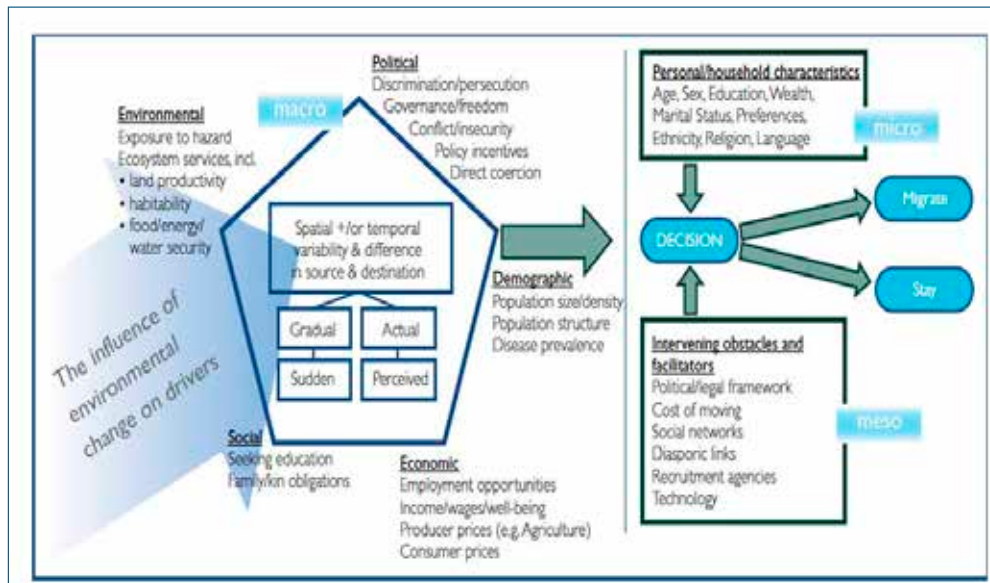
Political
Discrimination/persecution
Governance/freedom
Conflict/insecurity
Policy incentives
Direct coercion

macro

Environmental
Exposure to hazard
Ecosystem services, incl.
• land productivity
• habitability
• food/energy/ water security

Spatial +/or temporal variability & difference in source & destination

Gradual
Actual
Sudden
Perceived

The influence of environmental change on drivers

Social
Seeking education
Family/kin obligations

Demographic
Population size/density
Population structure
Disease prevalence

Economic
Employment opportunities
Income/wages/well-being
Producer prices (e.g. Agriculture)
Consumer prices

Personal/household characteristics
Age, Sex, Education, Wealth, Marital Status, Preferences, Ethnicity, Religion, Language

micro

DECISION

Migrate

Stay

Intervening obstacles and facilitators
Political/legal framework
Cost of moving
Social networks
Diasporic links
Recruitment agencies
Technology

meso